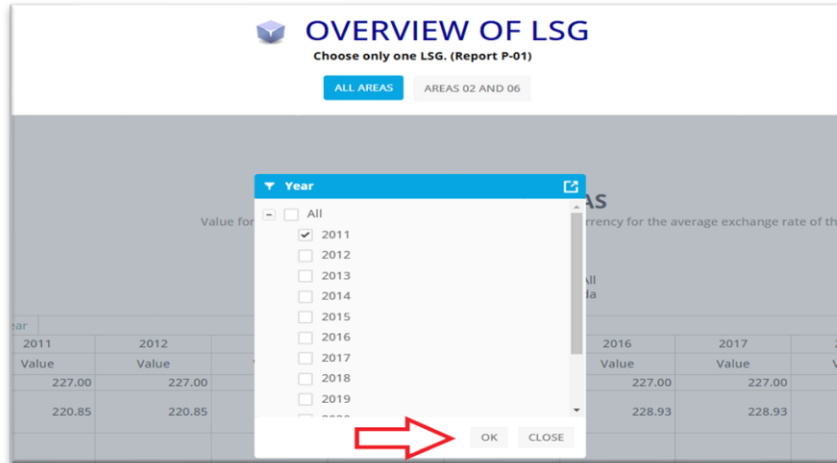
OVERVIEW OF LSG

Choose only one LSG. (Report P-01)

ALL AREAS

AREAS 02 AND 06

Year

All

2011

2012

2013

2014

2015

2016

2017

2018

2019

OK

CLOSE

AS

Value for

rrency for the average exchange rate of th

All

da

ear

| 2011 | 2012 | | 2016 | 2017 |
|---|---|---|---|---|
| Value | Value | | Value | Value |
| 227.00 | 227.00 | | 227.00 | 227.00 |
| 220.85 | 220.85 | | 228.93 | 228.93 |